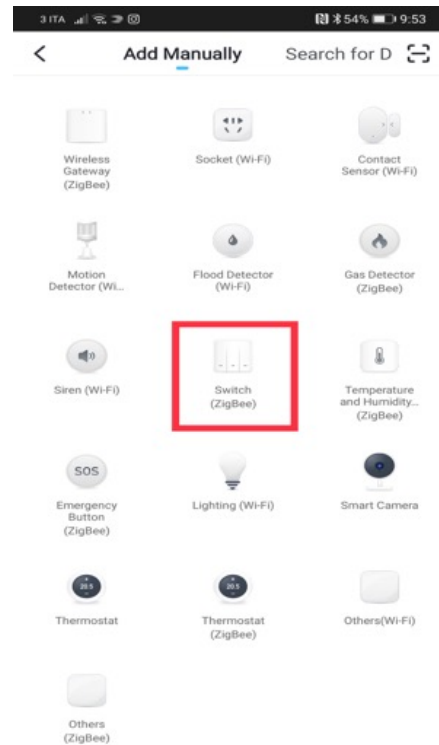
3 ITA 54% 9:53

<

Add Manually

Search for D

Wireless Gateway (ZigBee)

Socket (Wi-Fi)

Contact Sensor (Wi-Fi)

Motion Detector (Wi...

Flood Detector (Wi-Fi)

Gas Detector (ZigBee)

Siren (Wi-Fi)

Switch (ZigBee)

Temperature and Humidity... (ZigBee)

SOS

Emergency Button (ZigBee)

Lighting (Wi-Fi)

Smart Camera

20.5

Thermostat

20.5

Thermostat (ZigBee)

Others(Wi-Fi)

Others (ZigBee)